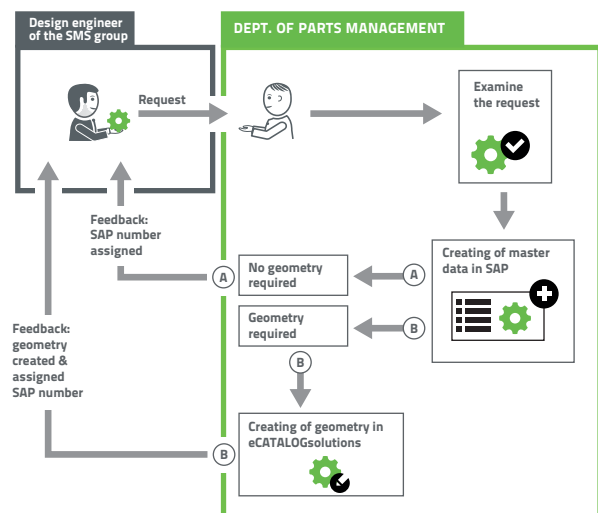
Design engineer of the SMS group

DEPT. OF PARTS MANAGEMENT

Request

Examine the request

Feedback: SAP number assigned

Creating of master data in SAP

A

No geometry required

A

Feedback: geometry created & assigned SAP number

Geometry required

B

B

Creating of geometry in eCATALOGsolutions

B